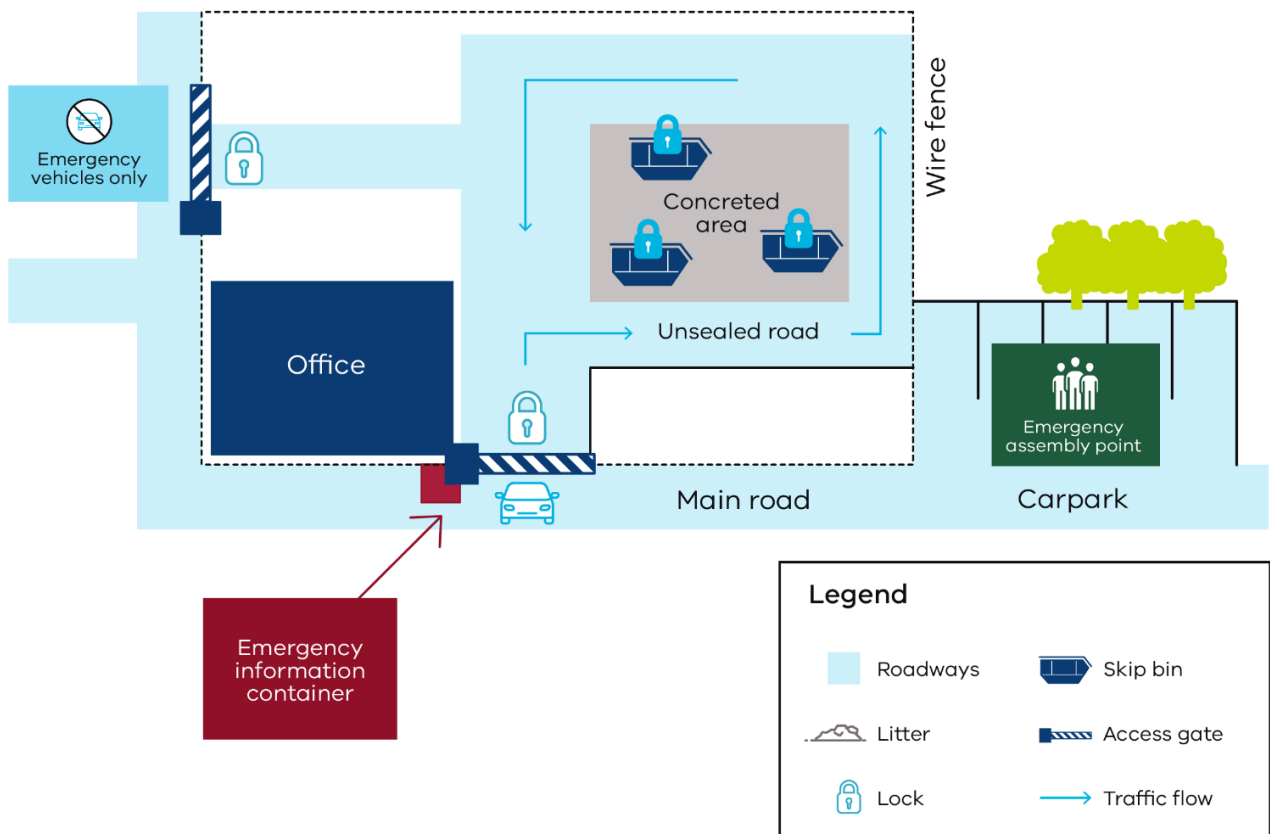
Emergency vehicles only

Wire fence

Concreted area

Office

Unsealed road

Emergency assembly point

Main road

Carpark

Emergency information container

Legend

Roadways

Skip bin

Litter

Access gate

Lock

Traffic flow